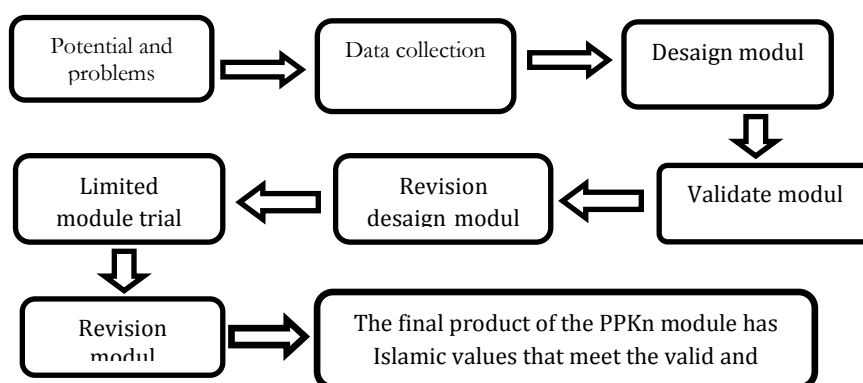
Potential and problems

Data collection

Desaign modul

Validate modul

Revision desaign modul

Limited module trial

Revision modul

The final product of the PPKn module has Islamic values that meet the valid and